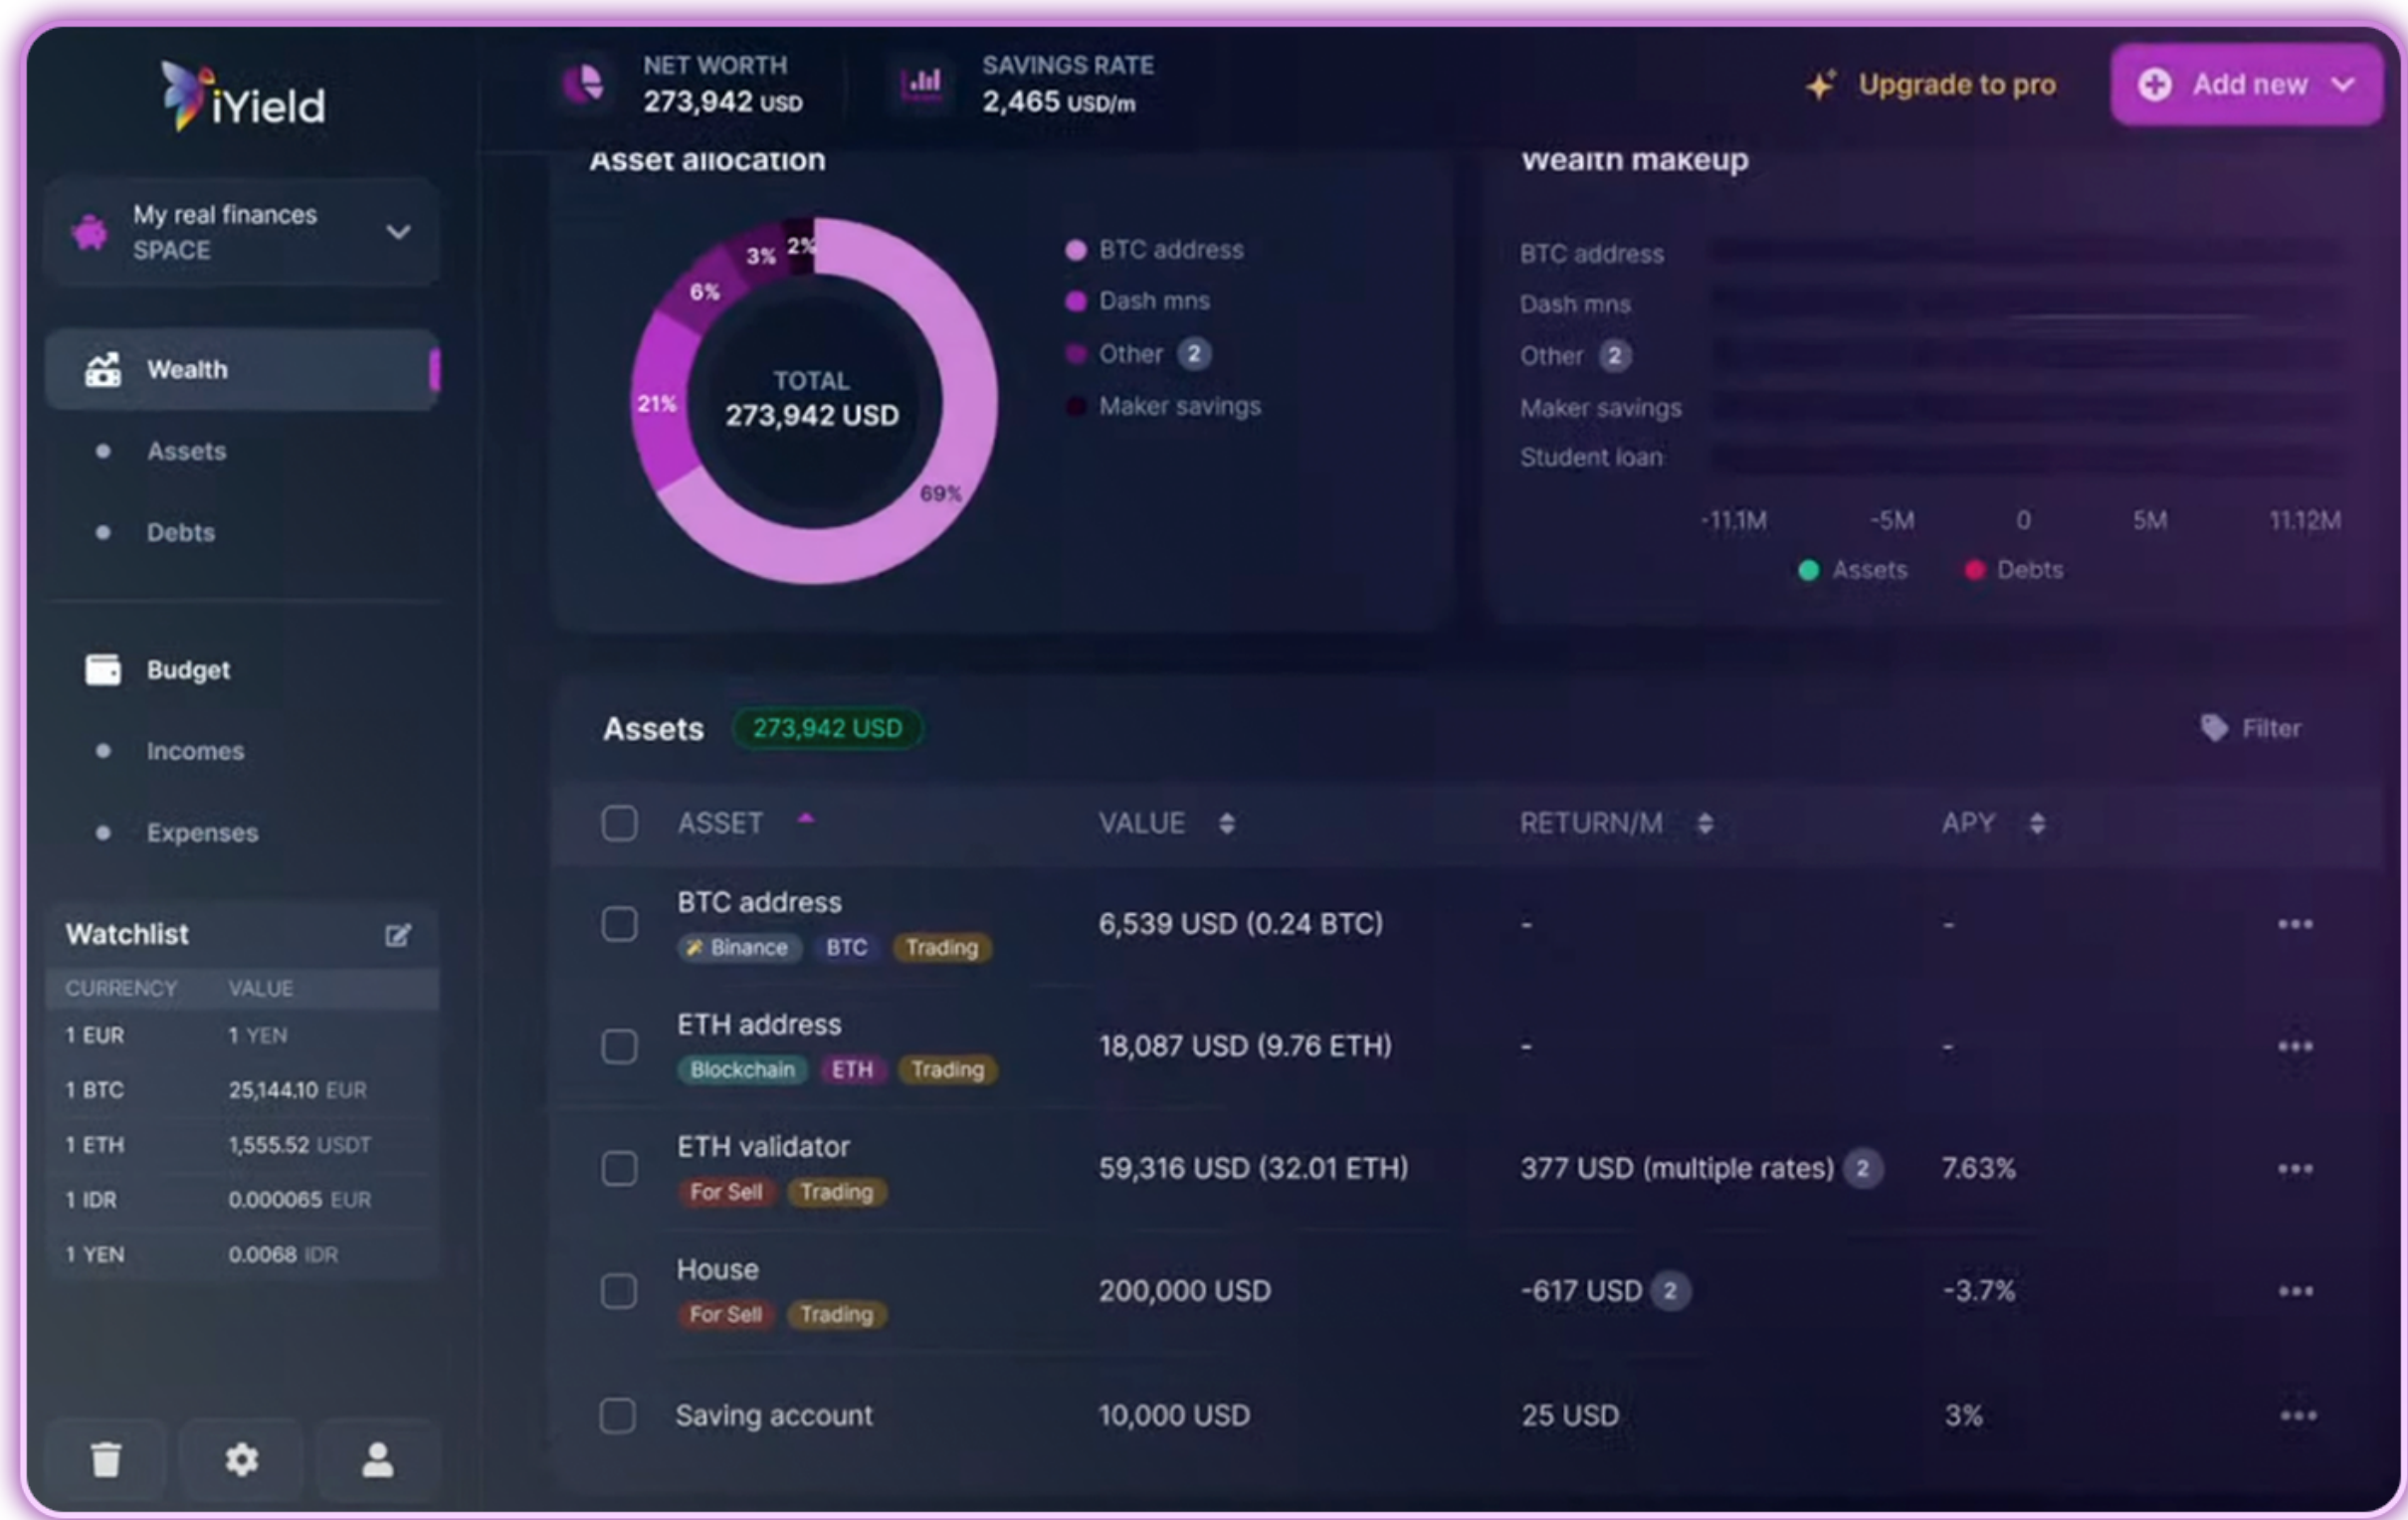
iYield

NET WORTH
273,942 USD

SAVINGS RATE
2,465 USD/m

Upgrade to pro

Add new

My real finances
SPACE

Wealth
Assets
Debts

Budget
Incomes
Expenses

Watchlist

| CURRENCY | VALUE |
|---|---|
| 1 EUR | 1 YEN |
| 1 BTC | 25,144.10 EUR |
| 1 ETH | 1,555.52 USDT |
| 1 IDR | 0.000065 EUR |
| 1 YEN | 0.0068 IDR |

Asset allocation

3% 2% 6% 21% 69%

TOTAL
273,942 USD

BTC address
Dash mns
Other 2
Maker savings

Wealth makeup

BTC address
Dash mns
Other 2
Maker savings
Student loan

-11.1M -5M 0 5M 11.12M

Assets Debts

Assets 273,942 USD

Filter

| ASSET | VALUE | RETURN/M | APY | |
|---|---|---|---|---|
| BTC address Binance BTC Trading | 6,539 USD (0.24 BTC) | - | - | ••• |
| ETH address Blockchain ETH Trading | 18,087 USD (9.76 ETH) | - | - | ••• |
| ETH validator For Sell Trading | 59,316 USD (32.01 ETH) | 377 USD (multiple rates) 2 | 7.63% | ••• |
| House For Sell Trading | 200,000 USD | -617 USD 2 | -3.7% | ••• |
| Saving account | 10,000 USD | 25 USD | 3% | ••• |